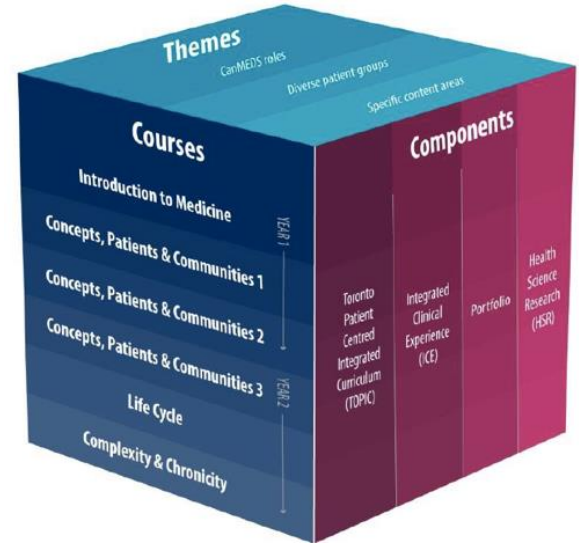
Themes
CanMEDS roles
Diverse patient groups
Specific content areas

Courses
Introduction to Medicine
Concepts, Patients & Communities 1
Concepts, Patients & Communities 2
Concepts, Patients & Communities 3
Life Cycle
Complexity & Chronicity
YEAR 1
YEAR 2

Components
Toronto Patient Centred Integrated Curriculum (TOPIC)
Integrated Clinical Experience (ICE)
Portfolio
Health Science Research (HSR)